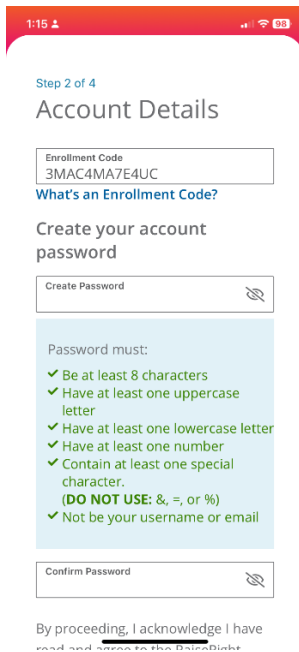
1:15

98

Step 2 of 4

Account Details

Enrollment Code
3MAC4MA7E4UC

What's an Enrollment Code?

Create your account password

Create Password

Password must:
✓ Be at least 8 characters
✓ Have at least one uppercase letter
✓ Have at least one lowercase letter
✓ Have at least one number
✓ Contain at least one special character. (DO NOT USE: &, =, or %)
✓ Not be your username or email

Confirm Password

By proceeding, I acknowledge I have read and agree to the RaiseRight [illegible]